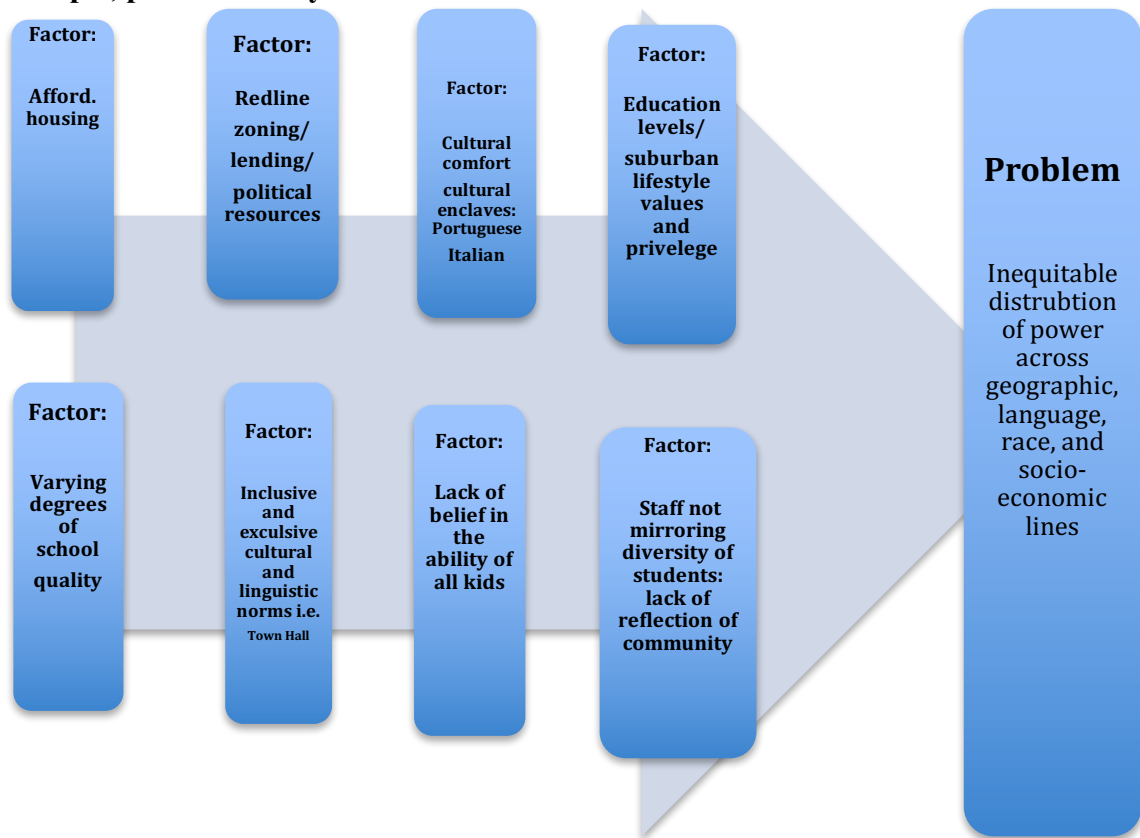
Factor:

Afford. housing

Factor:

Redline zoning/ lending/ political resources

Factor:

Cultural comfort cultural enclaves: Portuguese Italian

Factor:

Education levels/ suburban lifestyle values and privelege

Problem

Inequitable distrubtion of power across geographic, language, race, and socio-economic lines

Factor:

Varying degrees of school quality

Factor:

Inclusive and exculsive cultural and linguistic norms i.e. Town Hall

Factor:

Lack of belief in the ability of all kids

Factor:

Staff not mirroring diversity of students: lack of reflection of community